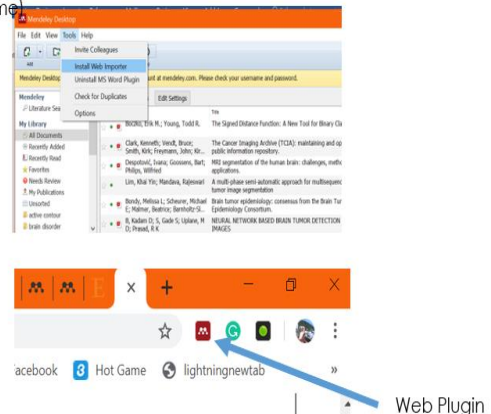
ne)

Mendeley Desktop

File Edit View Tools Help

Invite Colleagues

Install Web Importer

Uninstall MS Word Plugin

Check for Duplicates

Options

Mendeley Desktop

ant at mendeley.com. Please check your username and password.

Mendeley

Literature Sea

Edit Settings

My Library

All Documents

Recently Added

Recently Read

Favorites

Needs Review

My Publications

Unsorted

active contour

brain disorder

Title

Bocchi, Erik M.; Young, Todd R.

The Signed Distance Function: A New Tool for Binary Cla

Clark, Kenneth; Vendt, Bruce; Smith, Kirk; Freymann, John; Kir...

The Cancer Imaging Archive (TCIA): maintaining and op public information repository.

Despotović, Ivana; Goossens, Bart; Philips, Wilfried

MRI segmentation of the human brain: challenges, metho applications.

Lim, Khai Yin; Mandava, Rajeswari

A multi-phase semi-automatic approach for multisequenc tumor image segmentation

Bondy, Melissa L; Scheurer, Michael E; Malmer, Beatrice; Barnholtz-Sl...

Brain tumor epidemiology: consensus from the Brain Tum Epidemiology Consortium.

R, Kadam D; S, Gade S; Uplane, M D; Prasad, R K

NEURAL NETWORK BASED BRAIN TUMOR DETECTION IMAGES

x

+

acebook

Hot Game

lightningnewtab

»

Web Plugin